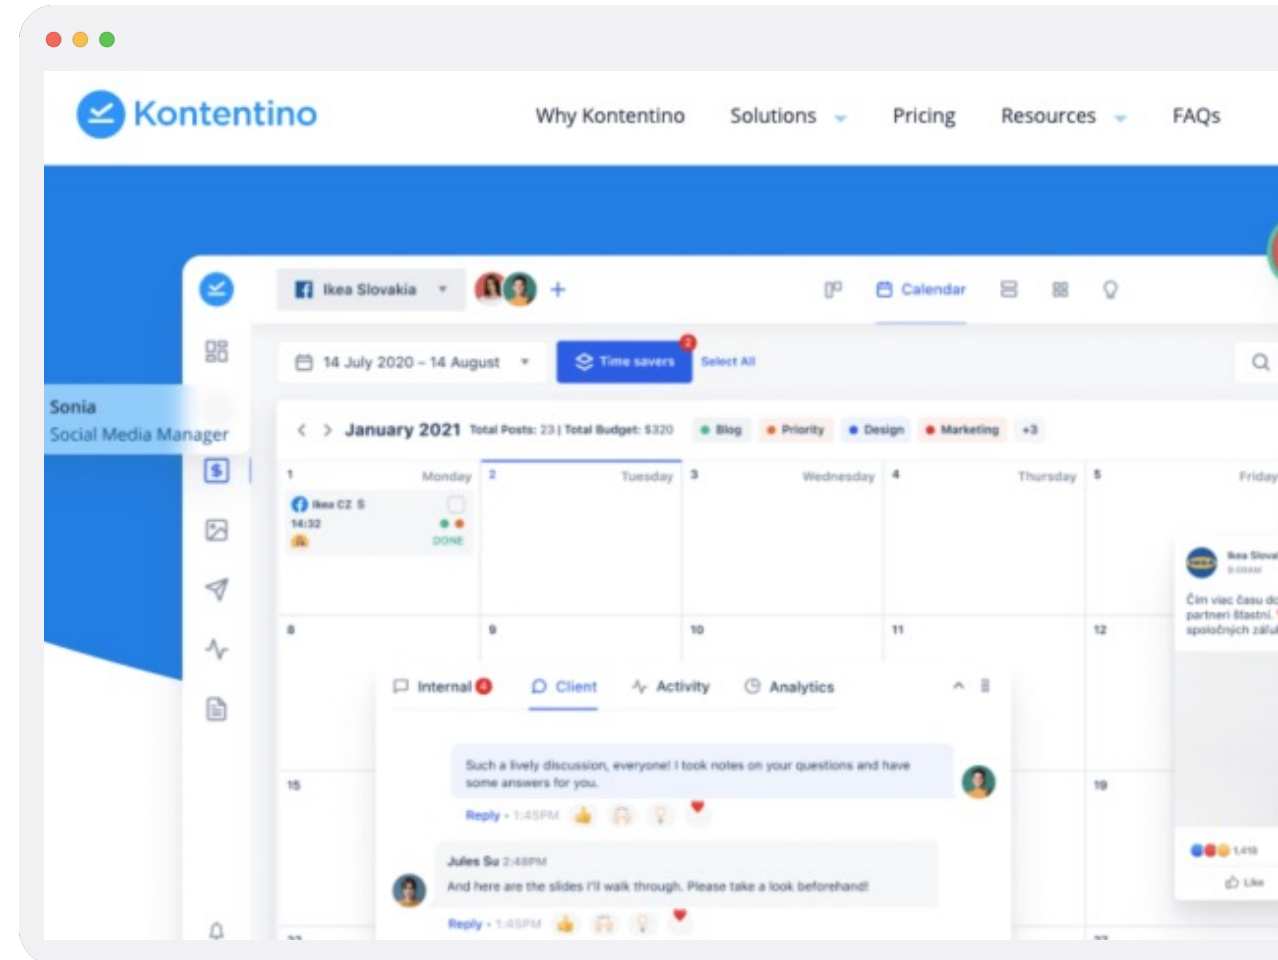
Kontentino

Why Kontentino Solutions Pricing Resources FAQs

Ikea Slovakia

Calendar

14 July 2020 – 14 August

Time savers 2

Select All

Sonia
Social Media Manager

January 2021 Total Posts: 23 | Total Budget: $320

Blog Priority Design Marketing +3

| 1 Monday | 2 Tuesday | 3 Wednesday | 4 Thursday | 5 Friday |
|---|---|---|---|---|
| Ikea CZ S 14:32 DONE | | | | |
| 8 | 9 | 10 | 11 | 12 |
| 15 | | | | 19 |

Ikea Slova
9:00AM
Čím viac času do
partneri šťastní.
spoločných zážit

1,419
Like

Internal 4 Client Activity Analytics

Such a lively discussion, everyone! I took notes on your questions and have some answers for you.

Reply • 1:45PM

Jules Su 2:48PM
And here are the slides I'll walk through. Please take a look beforehand!

Reply • 1:45PM